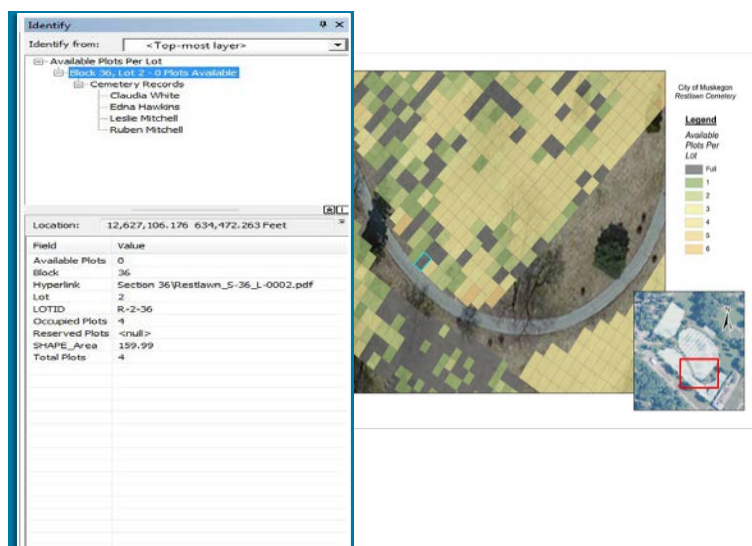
Identify

Identify from: <Top-most layer>

Available Plots Per Lot
Block 36, Lot 2 - 0 Plots Available
Cemetery Records
Claudia White
Edna Hawkins
Leslie Mitchell
Ruben Mitchell

Location: 12,627,106.176 634,472.263 Feet

| Field | Value |
|---|---|
| Available Plots | 0 |
| Block | 36 |
| Hyperlink | Section 36\Restlawn_S-36_L-0002.pdf |
| Lot | 2 |
| LOTID | R-2-36 |
| Occupied Plots | 4 |
| Reserved Plots | <null> |
| SHAPE_Area | 159.99 |
| Total Plots | 4 |

City of Muskegon
Restlawn Cemetery

Legend
Available Plots Per Lot
Full
1
2
3
4
5
6